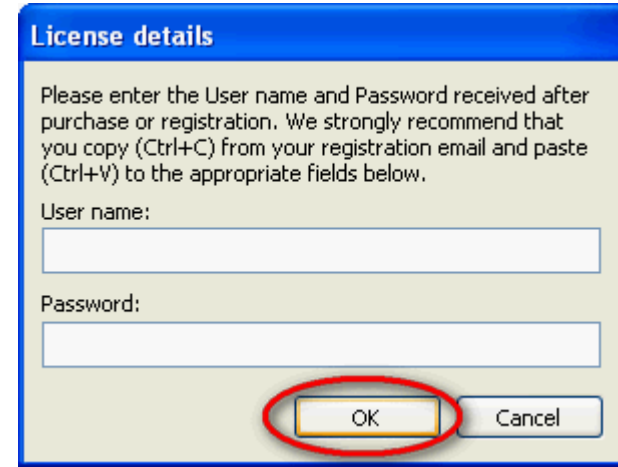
License details

Please enter the User name and Password received after purchase or registration. We strongly recommend that you copy (Ctrl+C) from your registration email and paste (Ctrl+V) to the appropriate fields below.

User name:

Password:

OK

Cancel